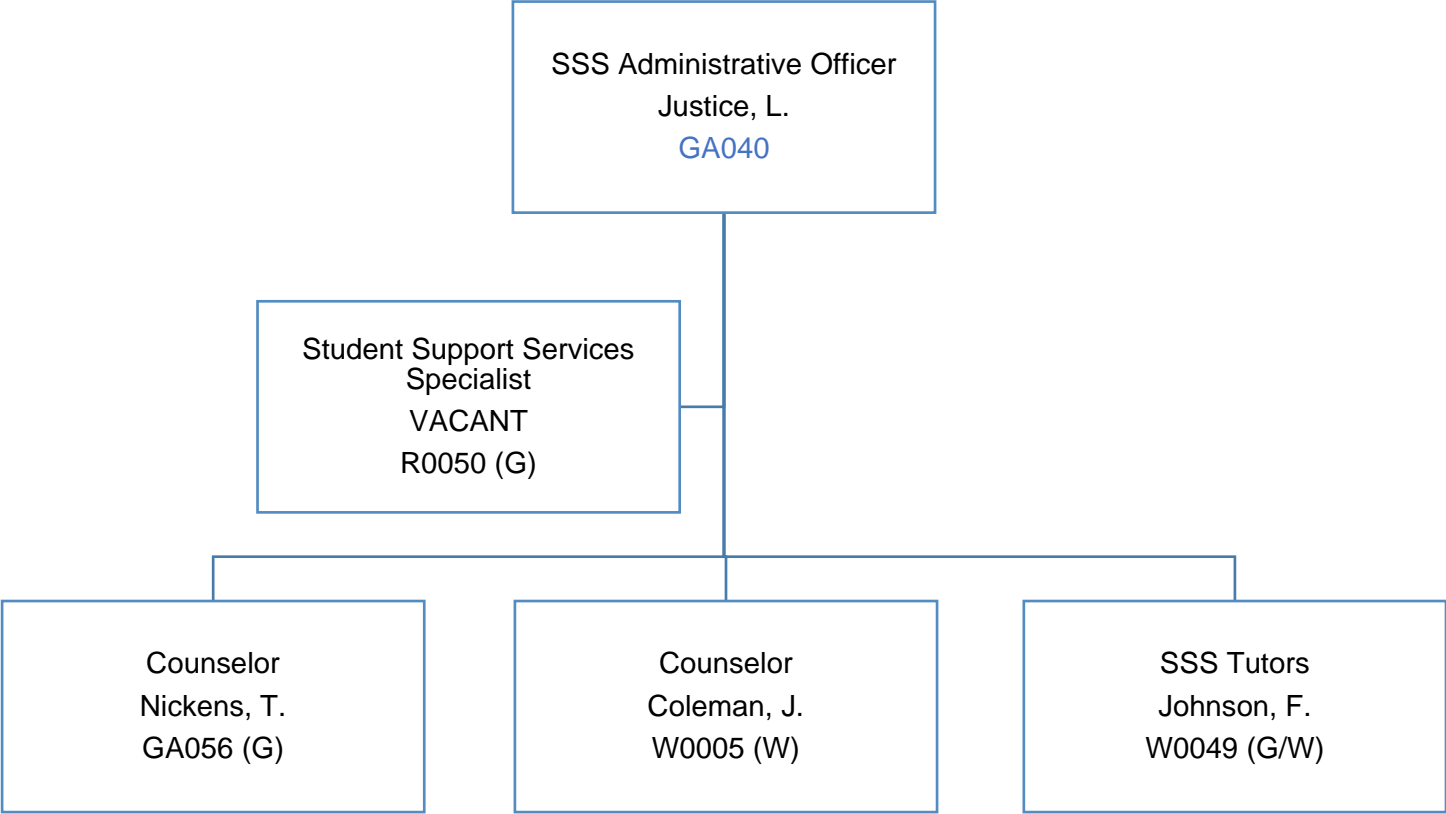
SSS Administrative Officer
Justice, L.
GA040

Student Support Services Specialist
VACANT
R0050 (G)

Counselor
Nickens, T.
GA056 (G)

Counselor
Coleman, J.
W0005 (W)

SSS Tutors
Johnson, F.
W0049 (G/W)